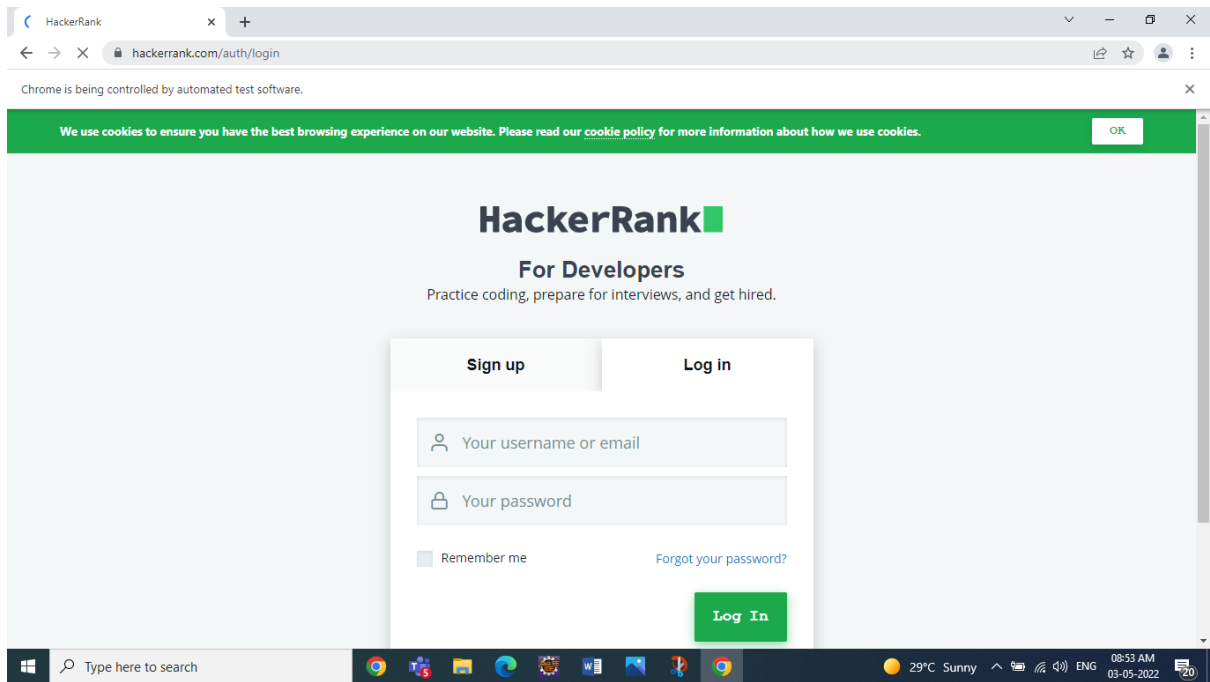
HackerRank
hackerrank.com/auth/login
Chrome is being controlled by automated test software.

We use cookies to ensure you have the best browsing experience on our website. Please read our cookie policy for more information about how we use cookies.
OK

HackerRank

For Developers
Practice coding, prepare for interviews, and get hired.

Sign up
Log in

Your username or email
Your password

Remember me
Forgot your password?

Log In

Type here to search
29°C Sunny
ENG
08:53 AM
03-05-2022
20